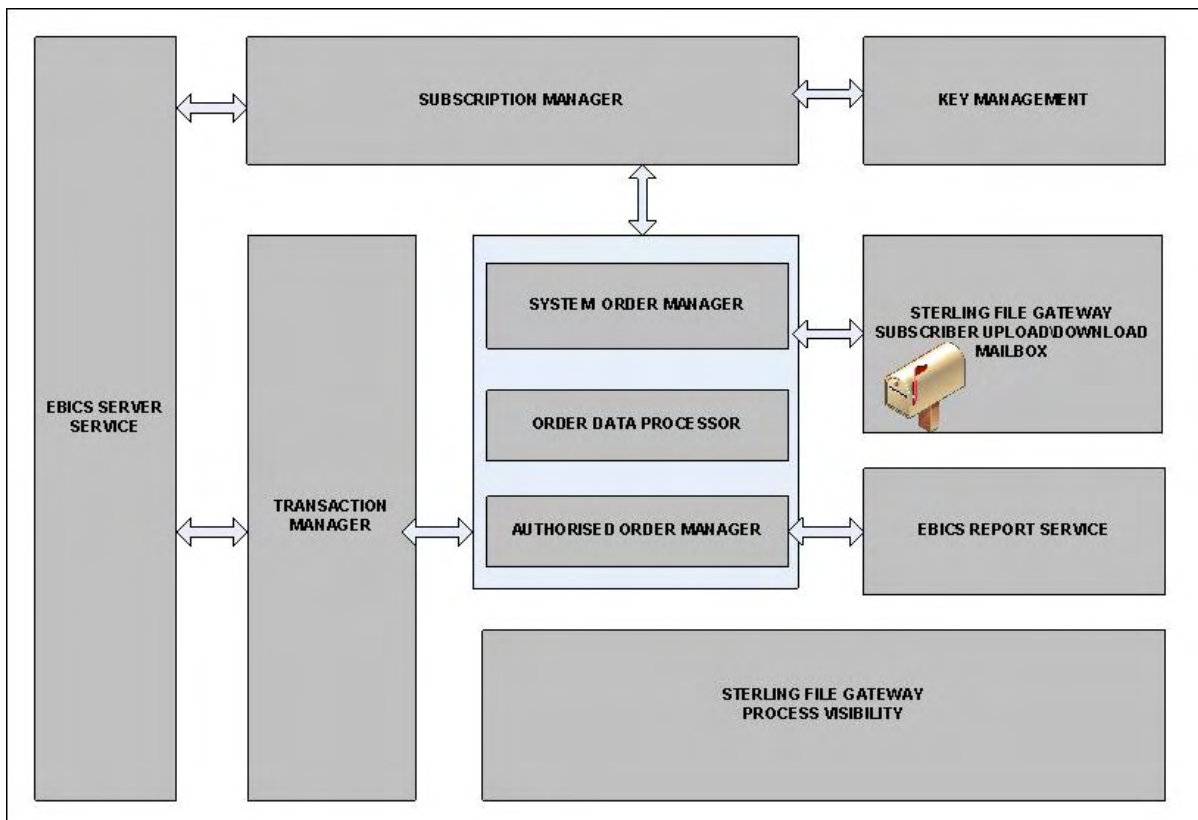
EBICS SERVER SERVICE

SUBSCRIPTION MANAGER

KEY MANAGEMENT

TRANSACTION MANAGER

SYSTEM ORDER MANAGER

ORDER DATA PROCESSOR

AUTHORISED ORDER MANAGER

STERLING FILE GATEWAY SUBSCRIBER UPLOAD\DOWNLOAD MAILBOX

EBICS REPORT SERVICE

STERLING FILE GATEWAY PROCESS VISIBILITY